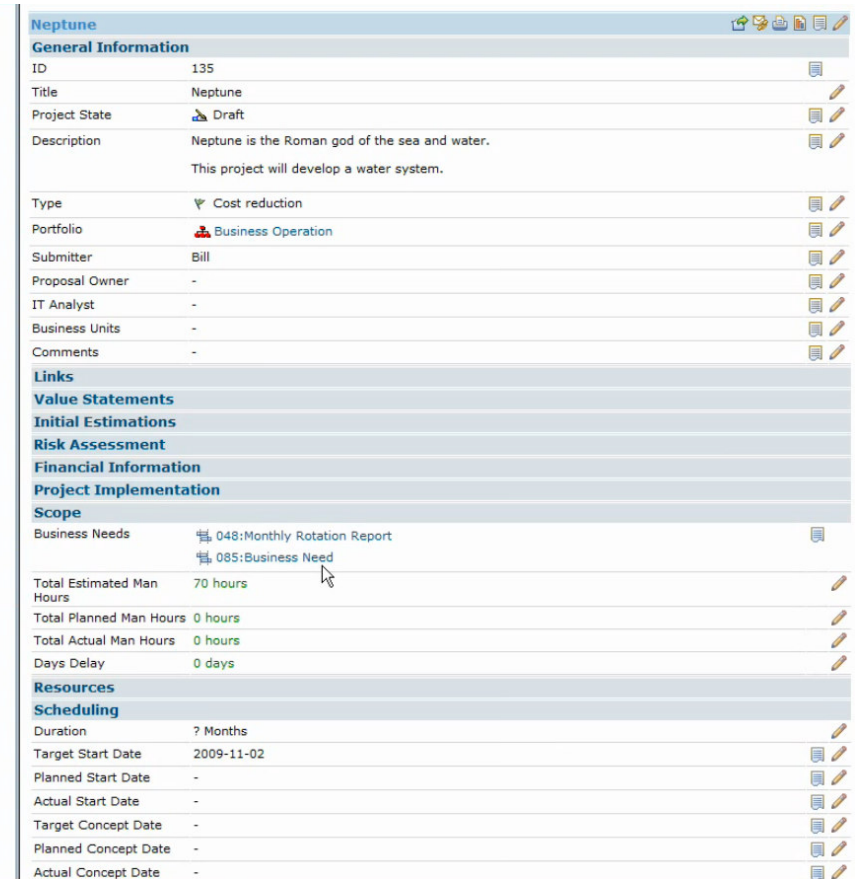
Neptune

General Information

| | |
|---|---|
| ID | 135 |
| Title | Neptune |
| Project State | Draft |
| Description | Neptune is the Roman god of the sea and water. This project will develop a water system. |
| Type | Cost reduction |
| Portfolio | Business Operation |
| Submitter | Bill |
| Proposal Owner | - |
| IT Analyst | - |
| Business Units | - |
| Comments | - |

Links

Value Statements

Initial Estimations

Risk Assessment

Financial Information

Project Implementation

Scope

| | |
|---|---|
| Business Needs | 048:Monthly Rotation Report<br>085:Business Need |
| Total Estimated Man Hours | 70 hours |
| Total Planned Man Hours | 0 hours |
| Total Actual Man Hours | 0 hours |
| Days Delay | 0 days |

Resources

Scheduling

| | |
|---|---|
| Duration | ? Months |
| Target Start Date | 2009-11-02 |
| Planned Start Date | - |
| Actual Start Date | - |
| Target Concept Date | - |
| Planned Concept Date | - |
| Actual Concept Date | - |